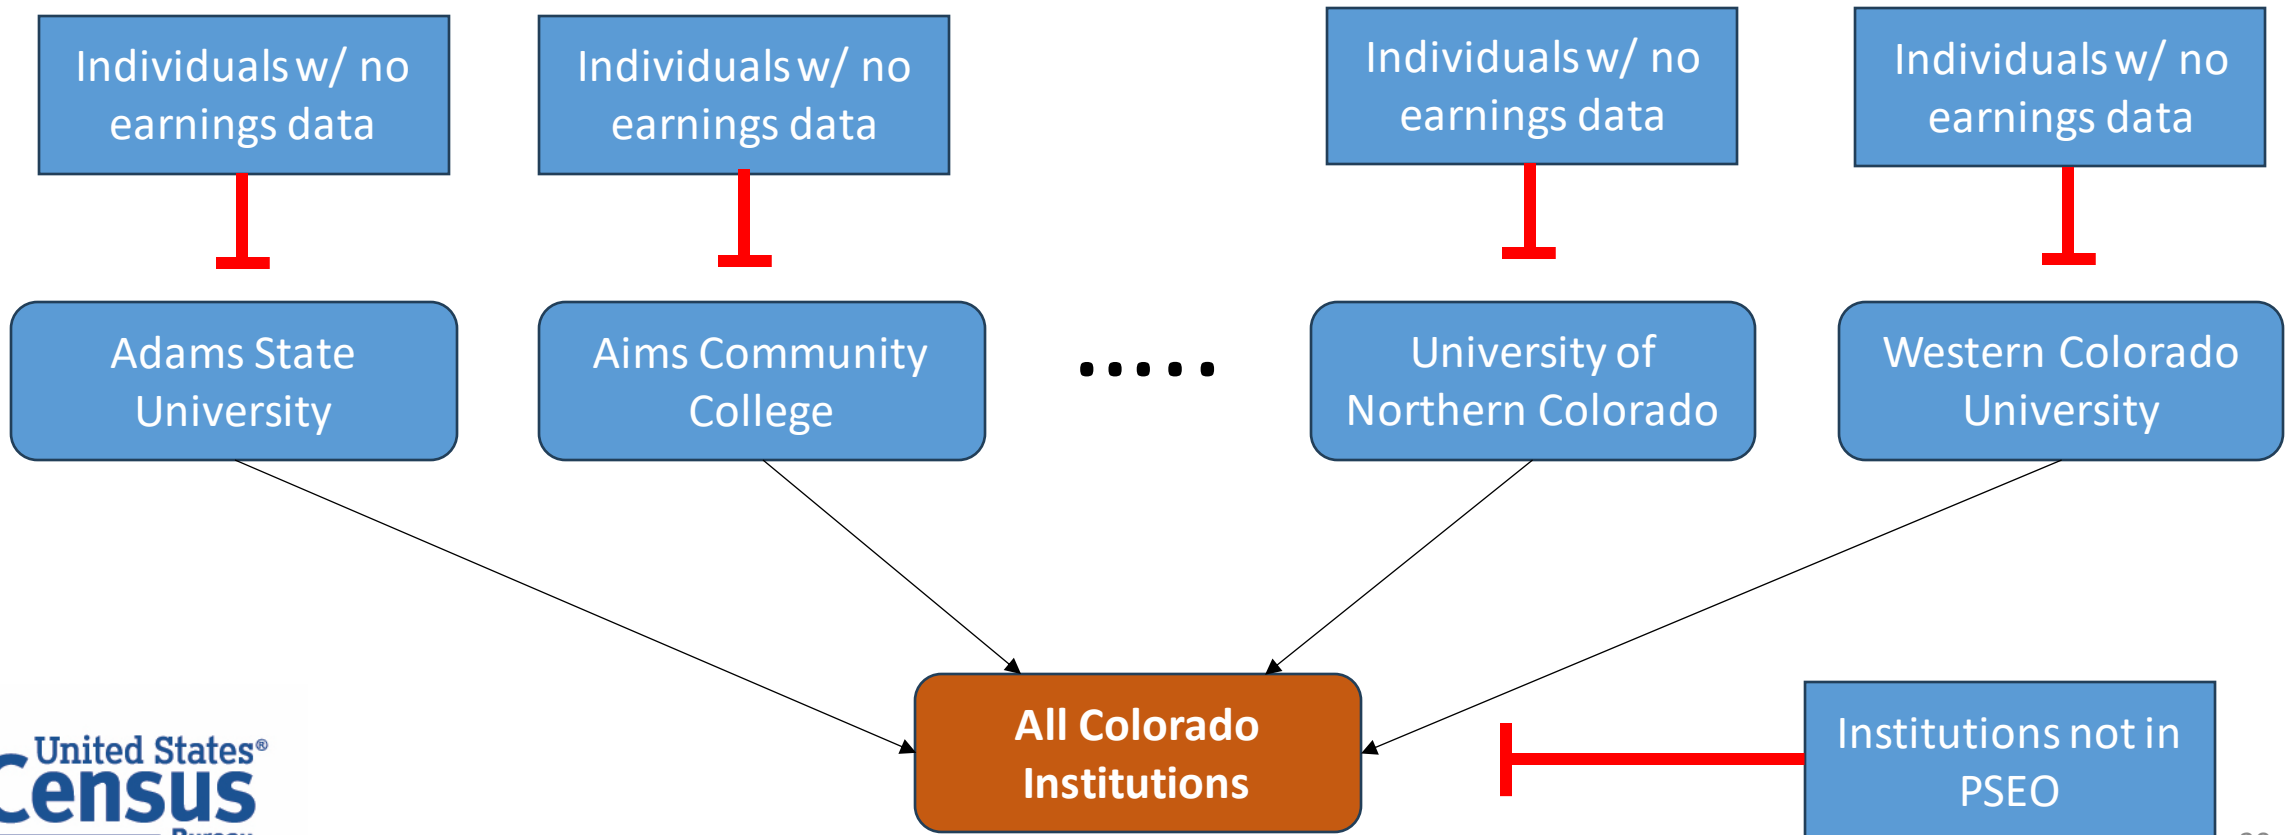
Individuals w/ no earnings data

Individuals w/ no earnings data

Individuals w/ no earnings data

Individuals w/ no earnings data

Adams State University

Aims Community College

.....

University of Northern Colorado

Western Colorado University

All Colorado Institutions

Institutions not in PSEO

United States® Census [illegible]